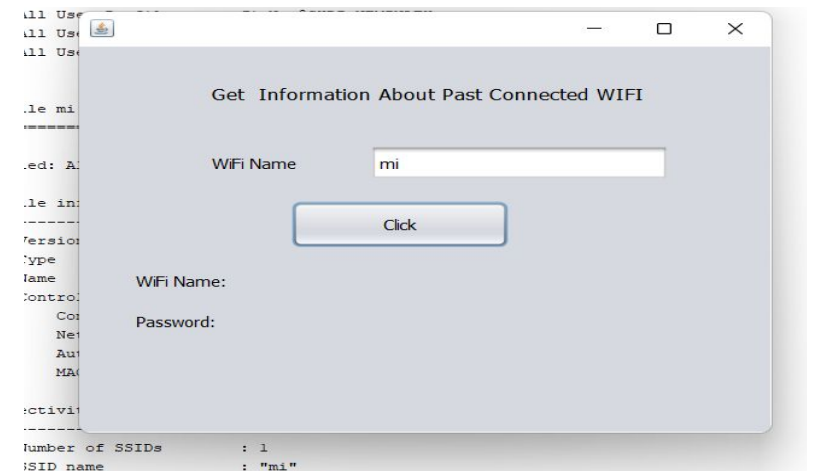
All Use
All Use
All Use

le mi
=====

ed: A

le in
-----
Versio
Type
Name
Contro
Co
Ne
Au
MA

ctivit
------
Number of SSIDs : 1
SSID name : "mi"

Get Information About Past Connected WIFI

WiFi Name
mi

Click

WiFi Name:

Password: